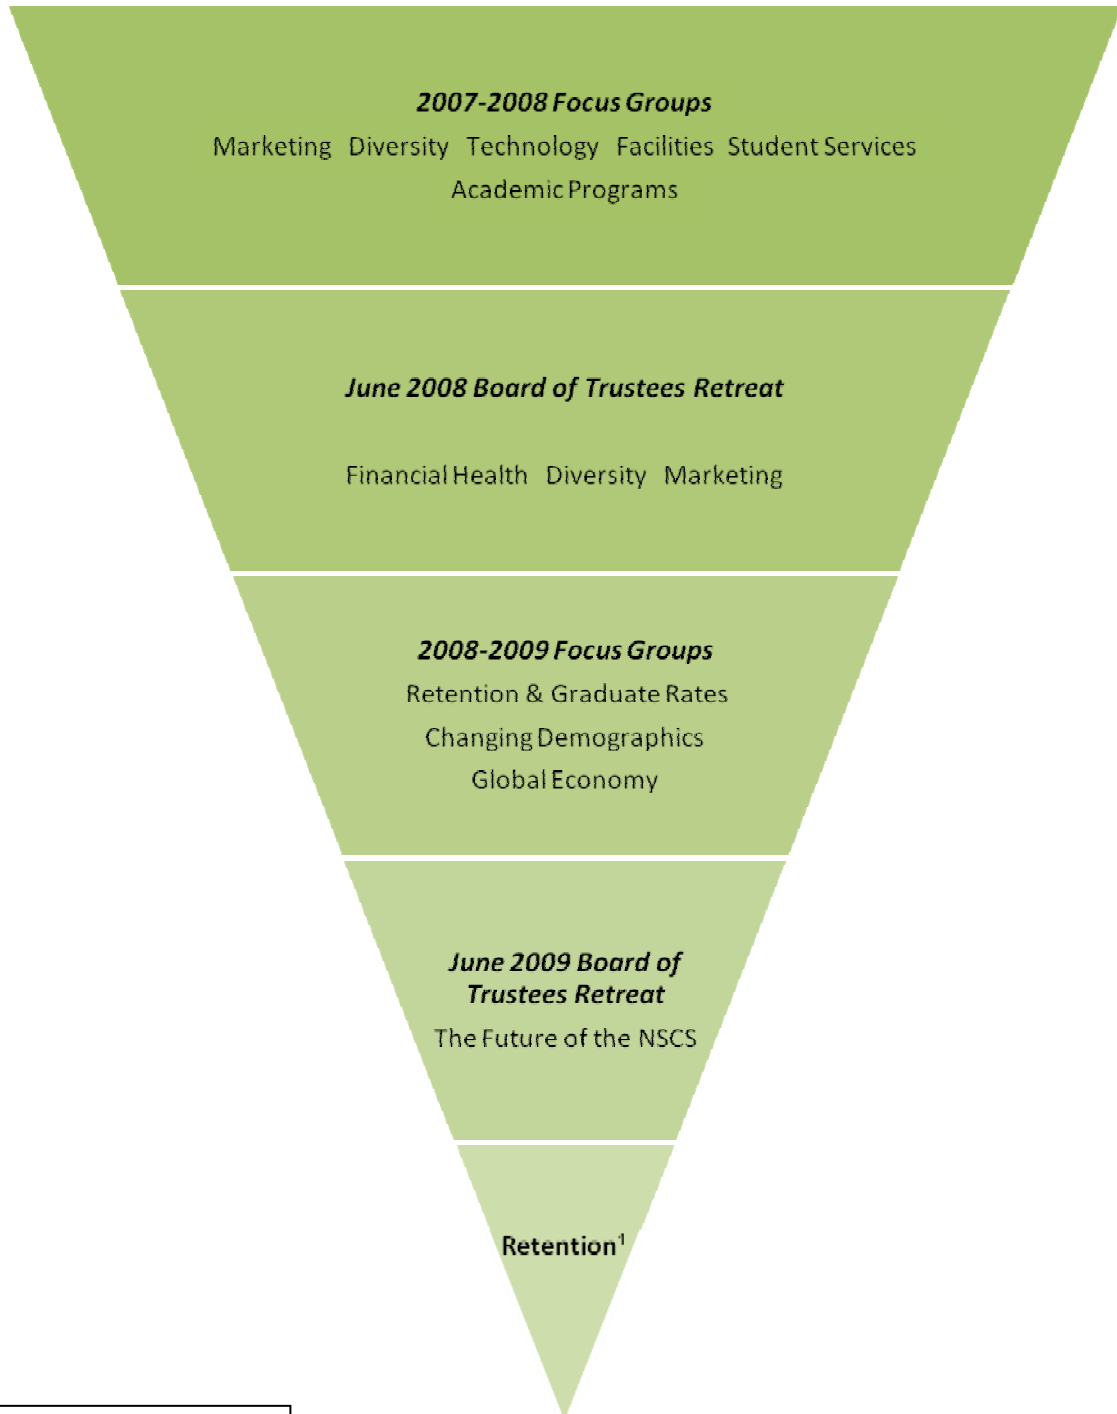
2007-2008 Focus Groups

Marketing Diversity Technology Facilities Student Services Academic Programs

June 2008 Board of Trustees Retreat

Financial Health Diversity Marketing

2008-2009 Focus Groups

Retention & Graduate Rates

Changing Demographics

Global Economy

June 2009 Board of Trustees Retreat

The Future of the NSCS

Retention$^1$